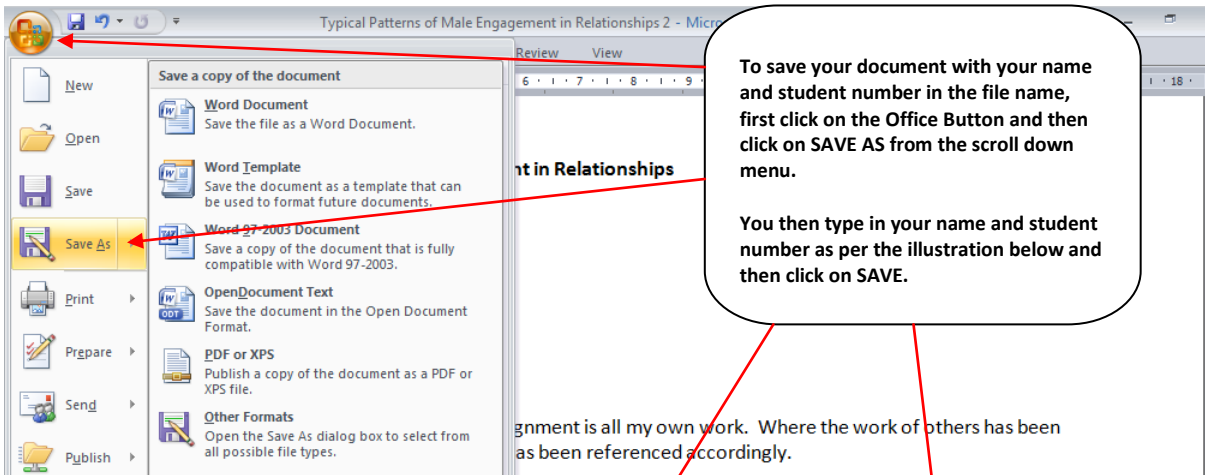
Typical Patterns of Male Engagement in Relationships 2 - Micro

Review View

6 · 7 · 8 · 9 · 18

New

Open

Save

Save As

Print

Prepare

Send

Publish

Save a copy of the document

Word Document
Save the file as a Word Document.

Word Template
Save the document as a template that can be used to format future documents.

Word 97-2003 Document
Save a copy of the document that is fully compatible with Word 97-2003.

OpenDocument Text
Save the document in the Open Document Format.

PDF or XPS
Publish a copy of the document as a PDF or XPS file.

Other Formats
Open the Save As dialog box to select from all possible file types.

nt in Relationships

gnment is all my own work. Where the work of others has been as been referenced accordingly.

To save your document with your name and student number in the file name, first click on the Office Button and then click on SAVE AS from the scroll down menu.

You then type in your name and student number as per the illustration below and then click on SAVE.